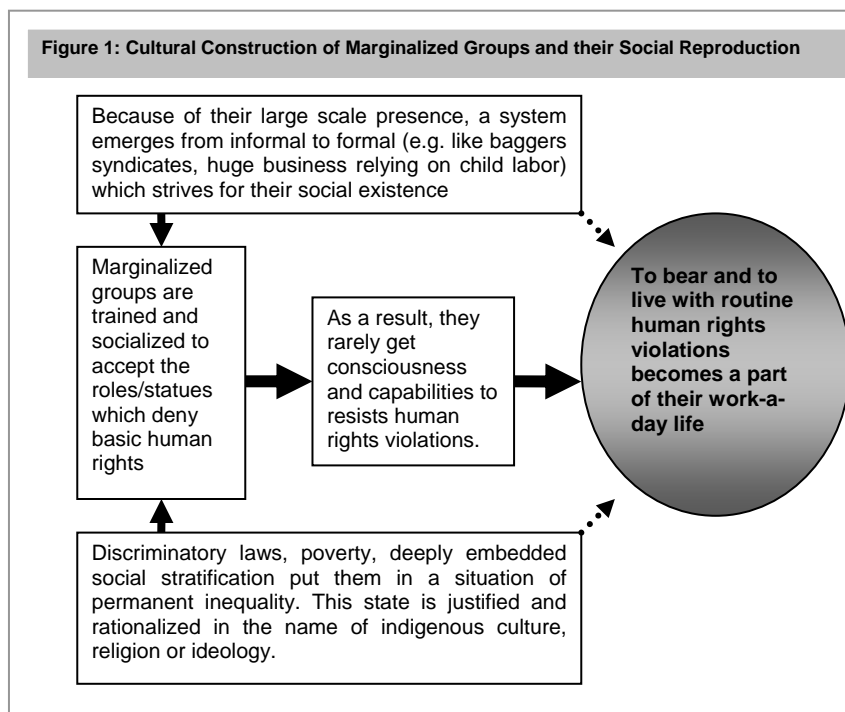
Figure 1: Cultural Construction of Marginalized Groups and their Social Reproduction

Because of their large scale presence, a system emerges from informal to formal (e.g. like baggers syndicates, huge business relying on child labor) which strives for their social existence

Marginalized groups are trained and socialized to accept the roles/statues which deny basic human rights

As a result, they rarely get consciousness and capabilities to resists human rights violations.

To bear and to live with routine human rights violations becomes a part of their work-a-day life

Discriminatory laws, poverty, deeply embedded social stratification put them in a situation of permanent inequality. This state is justified and rationalized in the name of indigenous culture, religion or ideology.